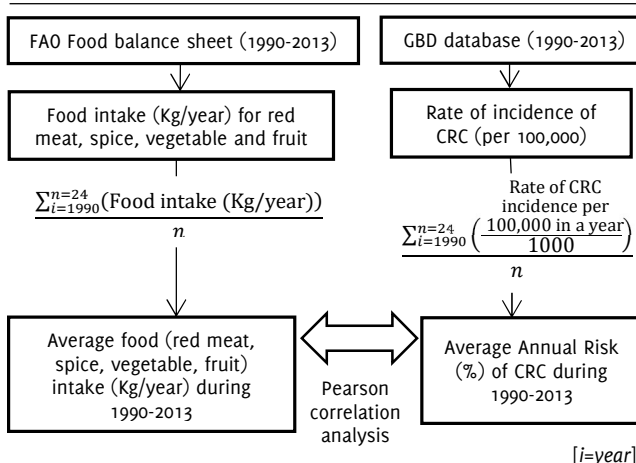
FAO Food balance sheet (1990-2013)

GBD database (1990-2013)

Food intake (Kg/year) for red meat, spice, vegetable and fruit

Rate of incidence of CRC (per 100,000)

$\frac{\sum_{i=1990}^{n=24}(\text{Food intake (Kg/year)})}{n}$

$\frac{\sum_{i=1990}^{n=24}\left(\frac{\text{Rate of CRC incidence per 100,000 in a year}}{1000}\right)}{n}$

Average food (red meat, spice, vegetable, fruit) intake (Kg/year) during 1990-2013

Pearson correlation analysis

Average Annual Risk (%) of CRC during 1990-2013

[i=year]